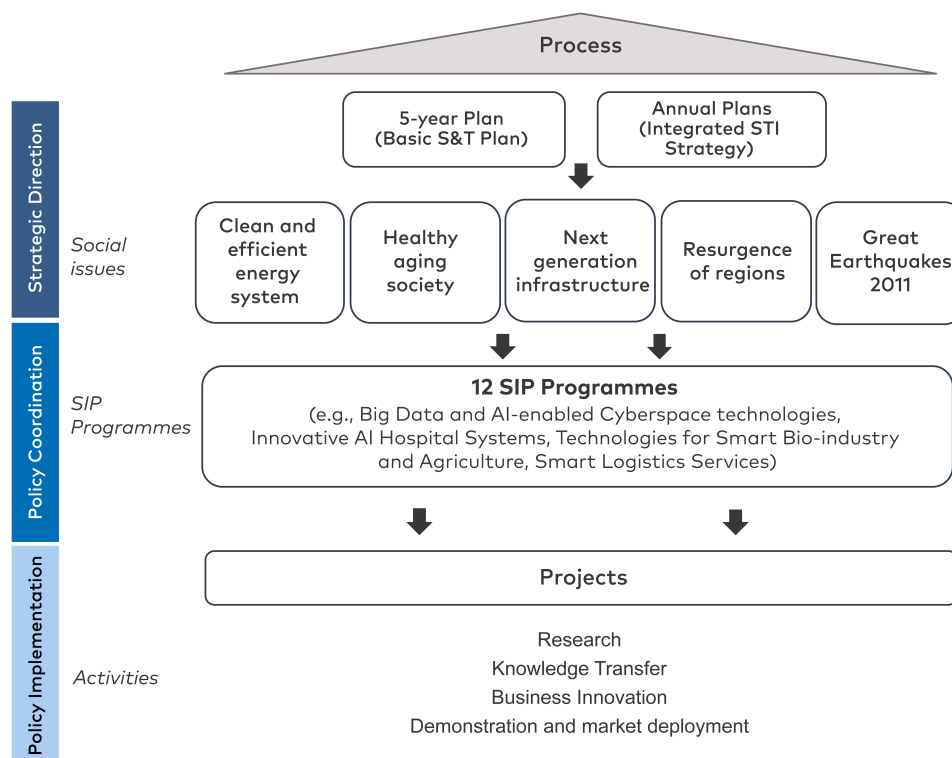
Process

Strategic Direction

5-year Plan (Basic S&T Plan)

Annual Plans (Integrated STI Strategy)

Social issues

Clean and efficient energy system

Healthy aging society

Next generation infrastructure

Resurgence of regions

Great Earthquakes 2011

Policy Coordination

SIP Programmes

12 SIP Programmes

(e.g., Big Data and AI-enabled Cyberspace technologies, Innovative AI Hospital Systems, Technologies for Smart Bio-industry and Agriculture, Smart Logistics Services)

Policy Implementation

Projects

Activities

Research
Knowledge Transfer
Business Innovation
Demonstration and market deployment